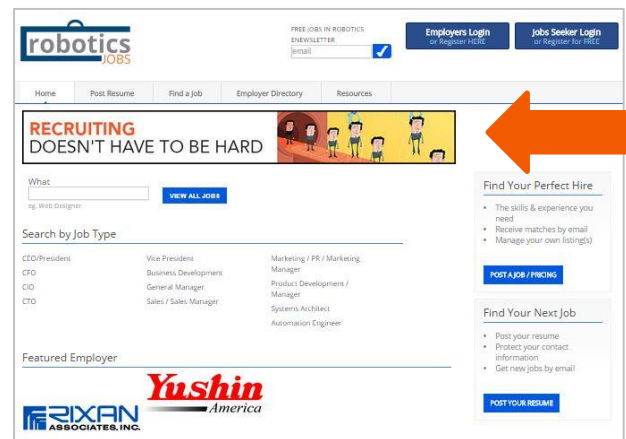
robotics JOBS

FREE JOBS IN ROBOTICS ENEWSLETTER
email

Employers Login
or Register HERE

Jobs Seeker Login
or Register for FREE

Home | Post Resume | Find a Job | Employer Directory | Resources

RECRUITING
DOESN'T HAVE TO BE HARD

What
eg. Web Designer
VIEW ALL JOBS

Search by Job Type

CEO/President
CFO
CIO
CTO

Vice President
Business Development
General Manager
Sales / Sales Manager

Marketing / PR / Marketing Manager
Product Development / Manager
Systems Architect
Automation Engineer

Featured Employer

Yushin America

RIXAN ASSOCIATES, INC.

Find Your Perfect Hire
• The skills & experience you need
• Receive matches by email
• Manage your own listing(s)
POST A JOB / PRICING

Find Your Next Job
• Post your resume
• Protect your contact information
• Get new jobs by email
POST YOUR RESUME